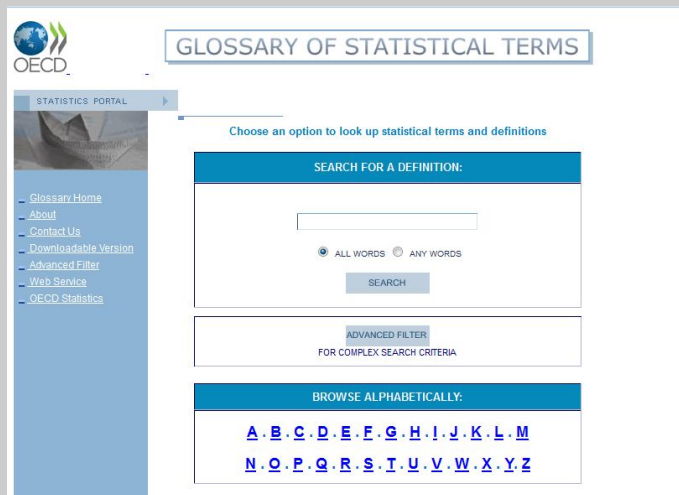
OECD

GLOSSARY OF STATISTICAL TERMS

STATISTICS PORTAL

Glossary Home
About
Contact Us
Downloadable Version
Advanced Filter
Web Service
OECD Statistics

Choose an option to look up statistical terms and definitions

SEARCH FOR A DEFINITION:

ALL WORDS ANY WORDS

SEARCH

ADVANCED FILTER
FOR COMPLEX SEARCH CRITERIA

BROWSE ALPHABETICALLY:

A . B . C . D . E . F . G . H . I . J . K . L . M
N . O . P . Q . R . S . T . U . V . W . X . Y . Z